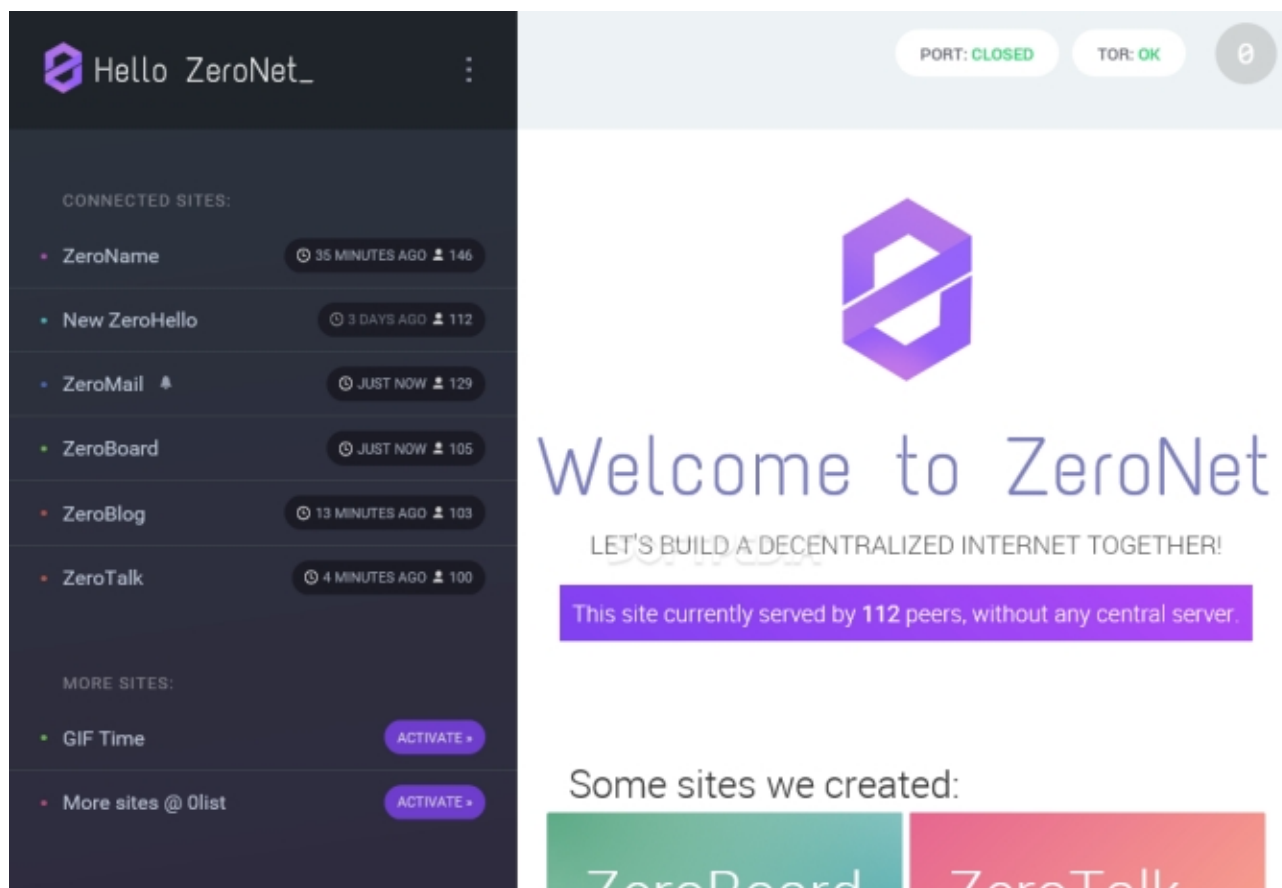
Hello ZeroNet_

CONNECTED SITES:

ZeroName 35 MINUTES AGO 146

New ZeroHello 3 DAYS AGO 112

ZeroMail JUST NOW 129

ZeroBoard JUST NOW 105

ZeroBlog 13 MINUTES AGO 103

ZeroTalk 4 MINUTES AGO 100

MORE SITES:

GIF Time ACTIVATE »

More sites @ 0list ACTIVATE »

PORT: CLOSED

TOR: OK

0

Welcome to ZeroNet

LET'S BUILD A DECENTRALIZED INTERNET TOGETHER!

This site currently served by 112 peers, without any central server.

Some sites we created:

ZeroBoard

ZeroTalk